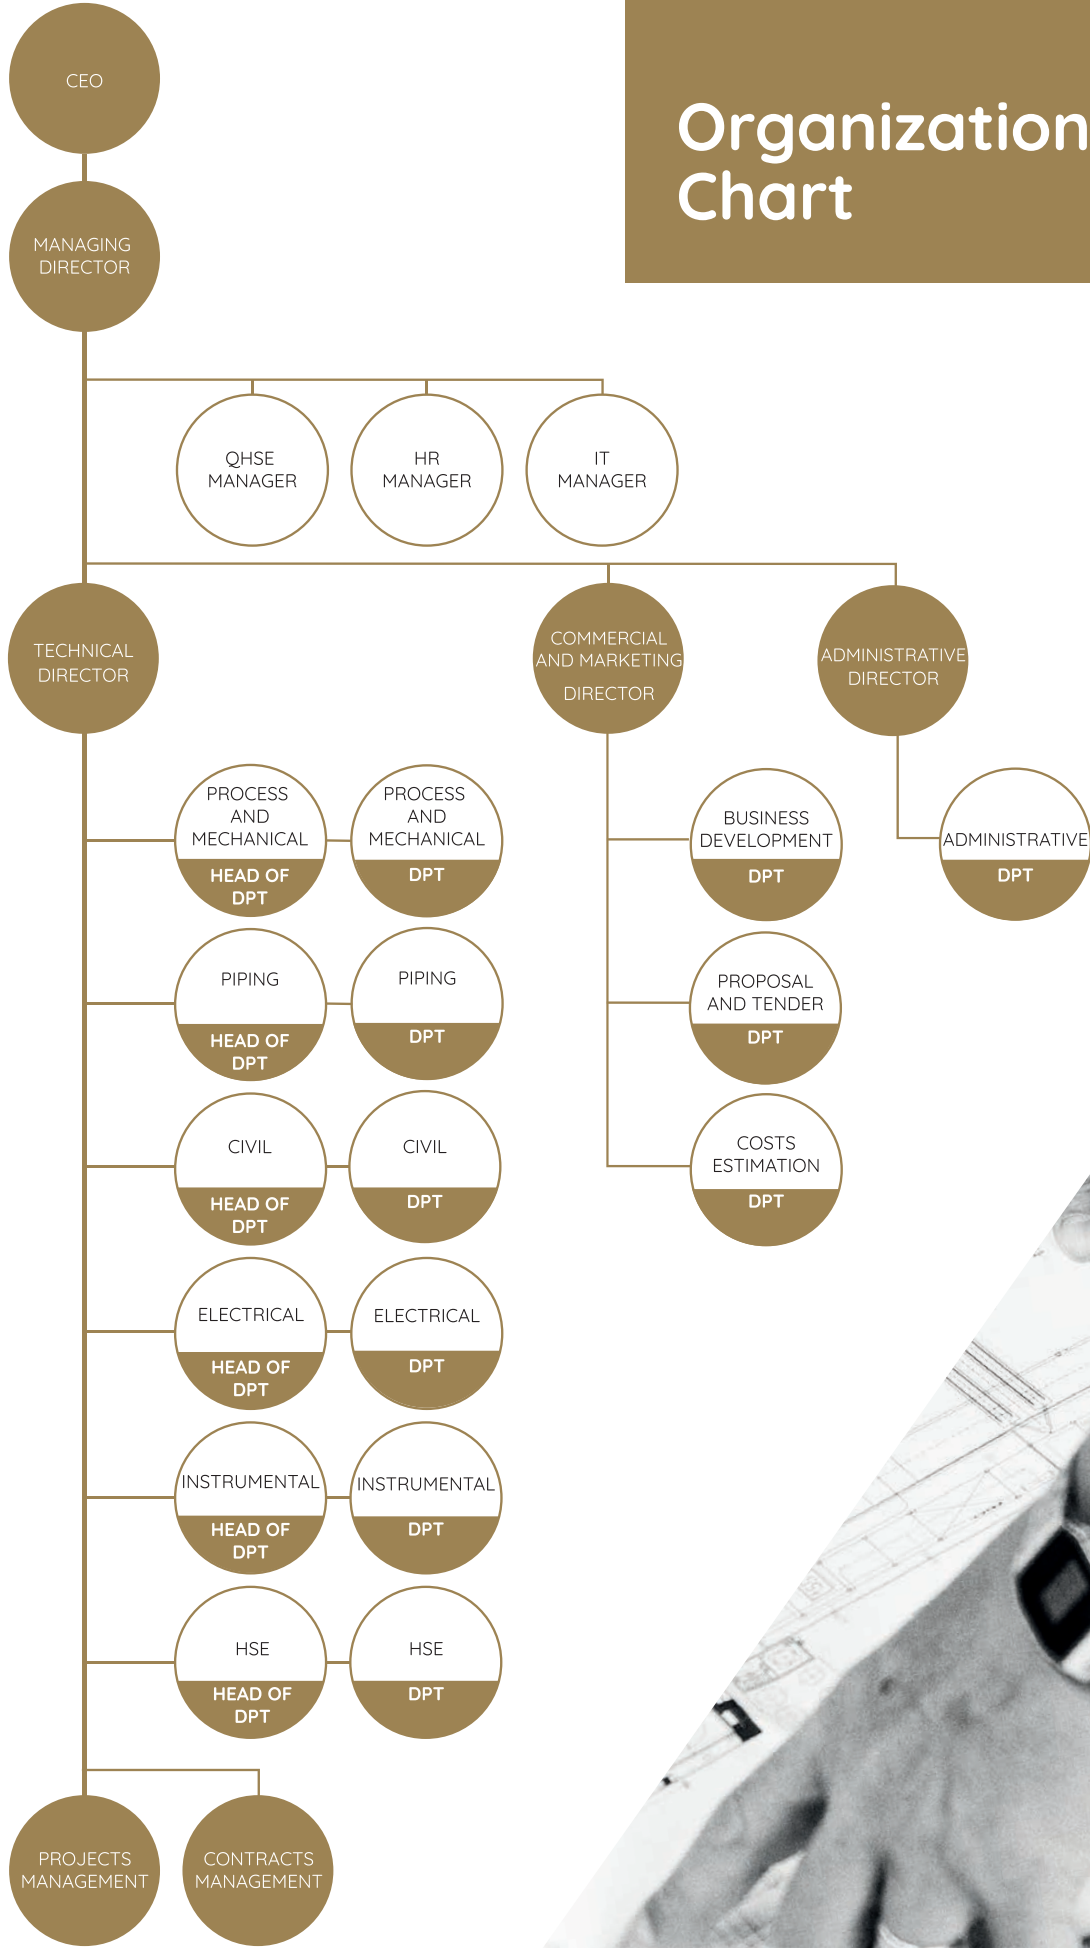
Organization Chart

CEO

MANAGING DIRECTOR

QHSE MANAGER

HR MANAGER

IT MANAGER

TECHNICAL DIRECTOR

COMMERCIAL AND MARKETING DIRECTOR

ADMINISTRATIVE DIRECTOR

PROCESS AND MECHANICAL HEAD OF DPT

PROCESS AND MECHANICAL DPT

PIPING HEAD OF DPT

PIPING DPT

CIVIL HEAD OF DPT

CIVIL DPT

ELECTRICAL HEAD OF DPT

ELECTRICAL DPT

INSTRUMENTAL HEAD OF DPT

INSTRUMENTAL DPT

HSE HEAD OF DPT

HSE DPT

BUSINESS DEVELOPMENT DPT

PROPOSAL AND TENDER DPT

COSTS ESTIMATION DPT

ADMINISTRATIVE DPT

PROJECTS MANAGEMENT

CONTRACTS MANAGEMENT